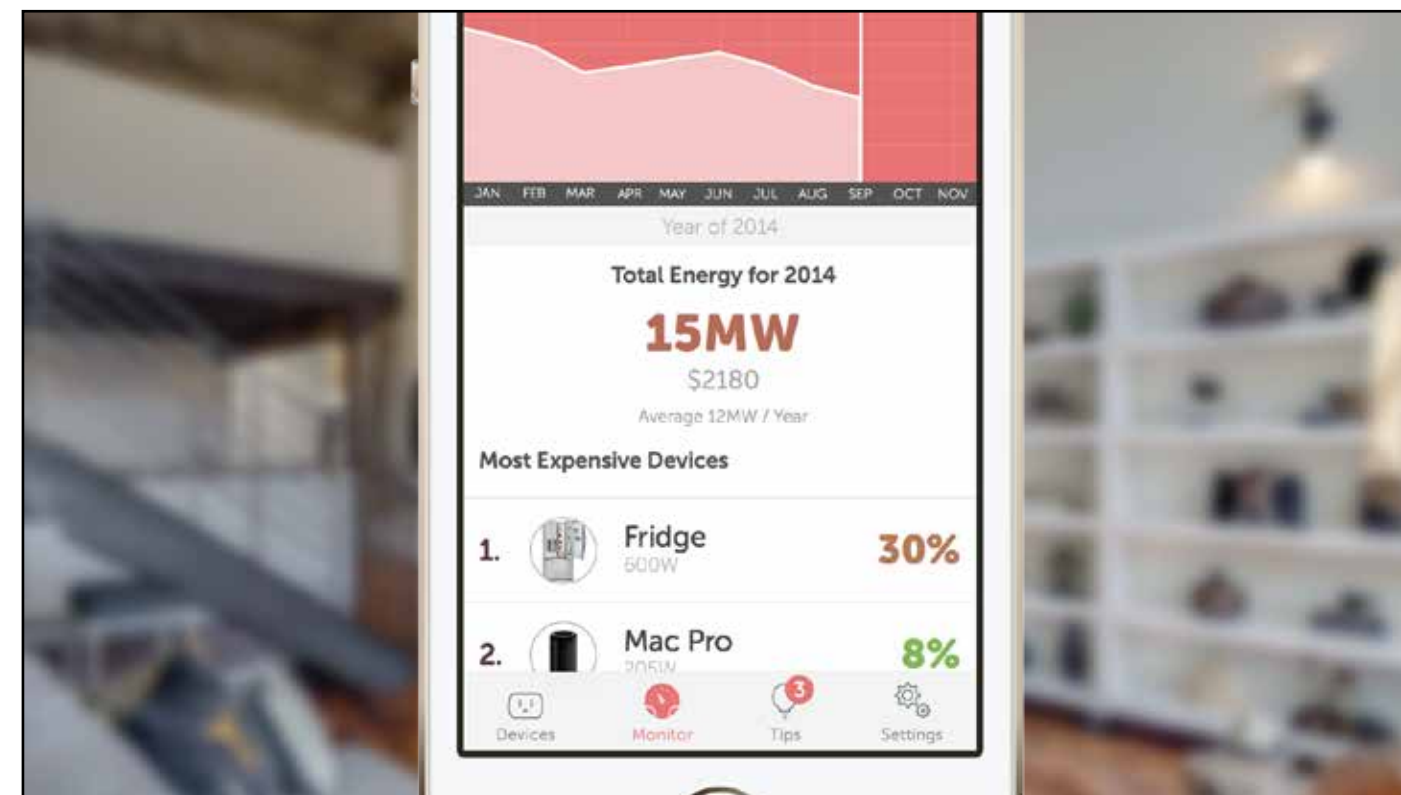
JAN FEB MAR APR MAY JUN JUL AUG SEP OCT NOV

Year of 2014

Total Energy for 2014

15MW

$2180

Average 12MW / Year

Most Expensive Devices

1. Fridge 600W 30%

2. Mac Pro 205W 8%

Devices Monitor 3 Tips Settings